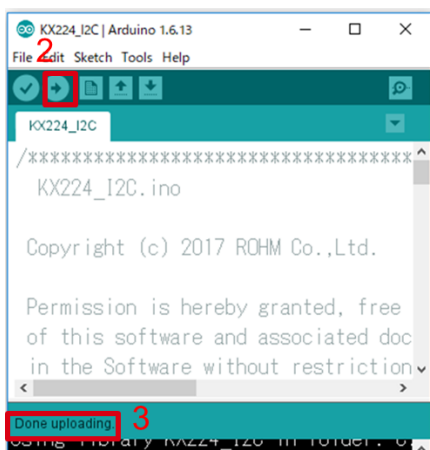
KX224_I2C | Arduino 1.6.13

File Edit Sketch Tools Help

2

KX224_I2C

/***********************************
KX224_I2C.ino

Copyright (c) 2017 ROHM Co.,Ltd.

Permission is hereby granted, free
of this software and associated doc
in the Software without restriction

Done uploading.

3

Using library KX224_I2C in folder: C